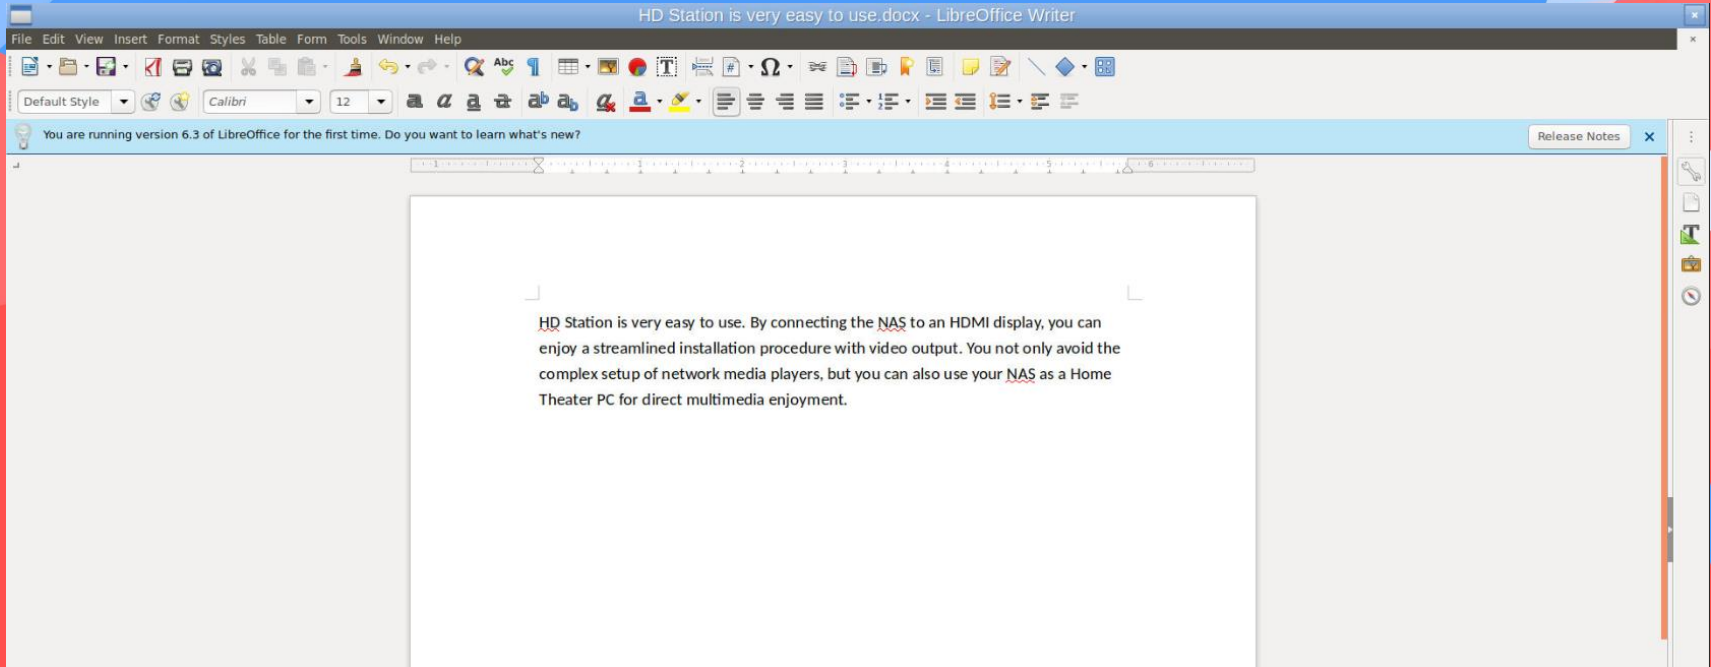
HD Station is very easy to use.docx - LibreOffice Writer

File Edit View Insert Format Styles Table Form Tools Window Help

Default Style
Calibri
12

You are running version 6.3 of LibreOffice for the first time. Do you want to learn what's new?

Release Notes

1 2 3 4 5 6

HD Station is very easy to use. By connecting the NAS to an HDMI display, you can enjoy a streamlined installation procedure with video output. You not only avoid the complex setup of network media players, but you can also use your NAS as a Home Theater PC for direct multimedia enjoyment.